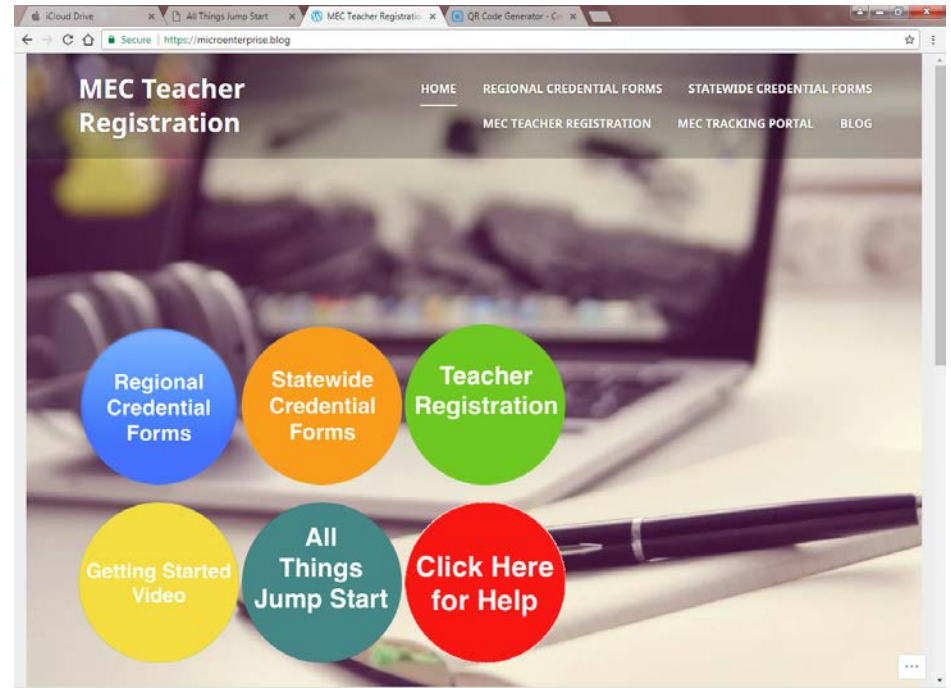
iCloud Drive
All Things Jump Start
MEC Teacher Registratio
QR Code Generator - Cr

Secure | https://microenterprise.blog

MEC Teacher Registration

HOME
REGIONAL CREDENTIAL FORMS
STATEWIDE CREDENTIAL FORMS
MEC TEACHER REGISTRATION
MEC TRACKING PORTAL
BLOG

Regional Credential Forms

Statewide Credential Forms

Teacher Registration

Getting Started Video

All Things Jump Start

Click Here for Help